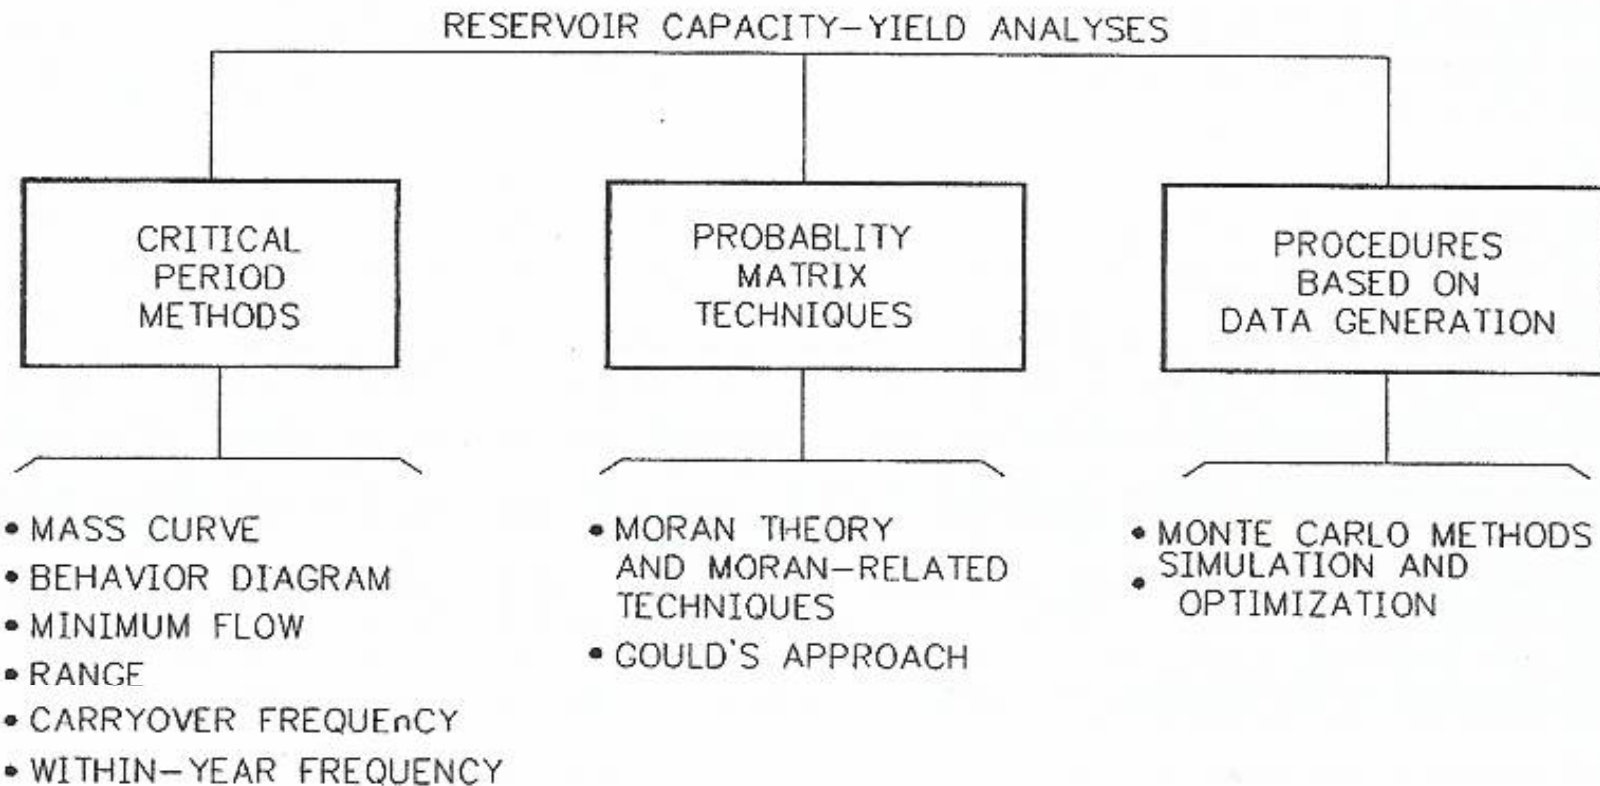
RESERVOIR CAPACITY–YIELD ANALYSES

CRITICAL PERIOD METHODS

PROBABLITY MATRIX TECHNIQUES

PROCEDURES BASED ON DATA GENERATION

• MASS CURVE
• BEHAVIOR DIAGRAM
• MINIMUM FLOW
• RANGE
• CARRYOVER FREQUEnCY
• WITHIN–YEAR FREQUENCY

• MORAN THEORY AND MORAN–RELATED TECHNIQUES
• GOULD'S APPROACH

• MONTE CARLO METHODS
• SIMULATION AND OPTIMIZATION